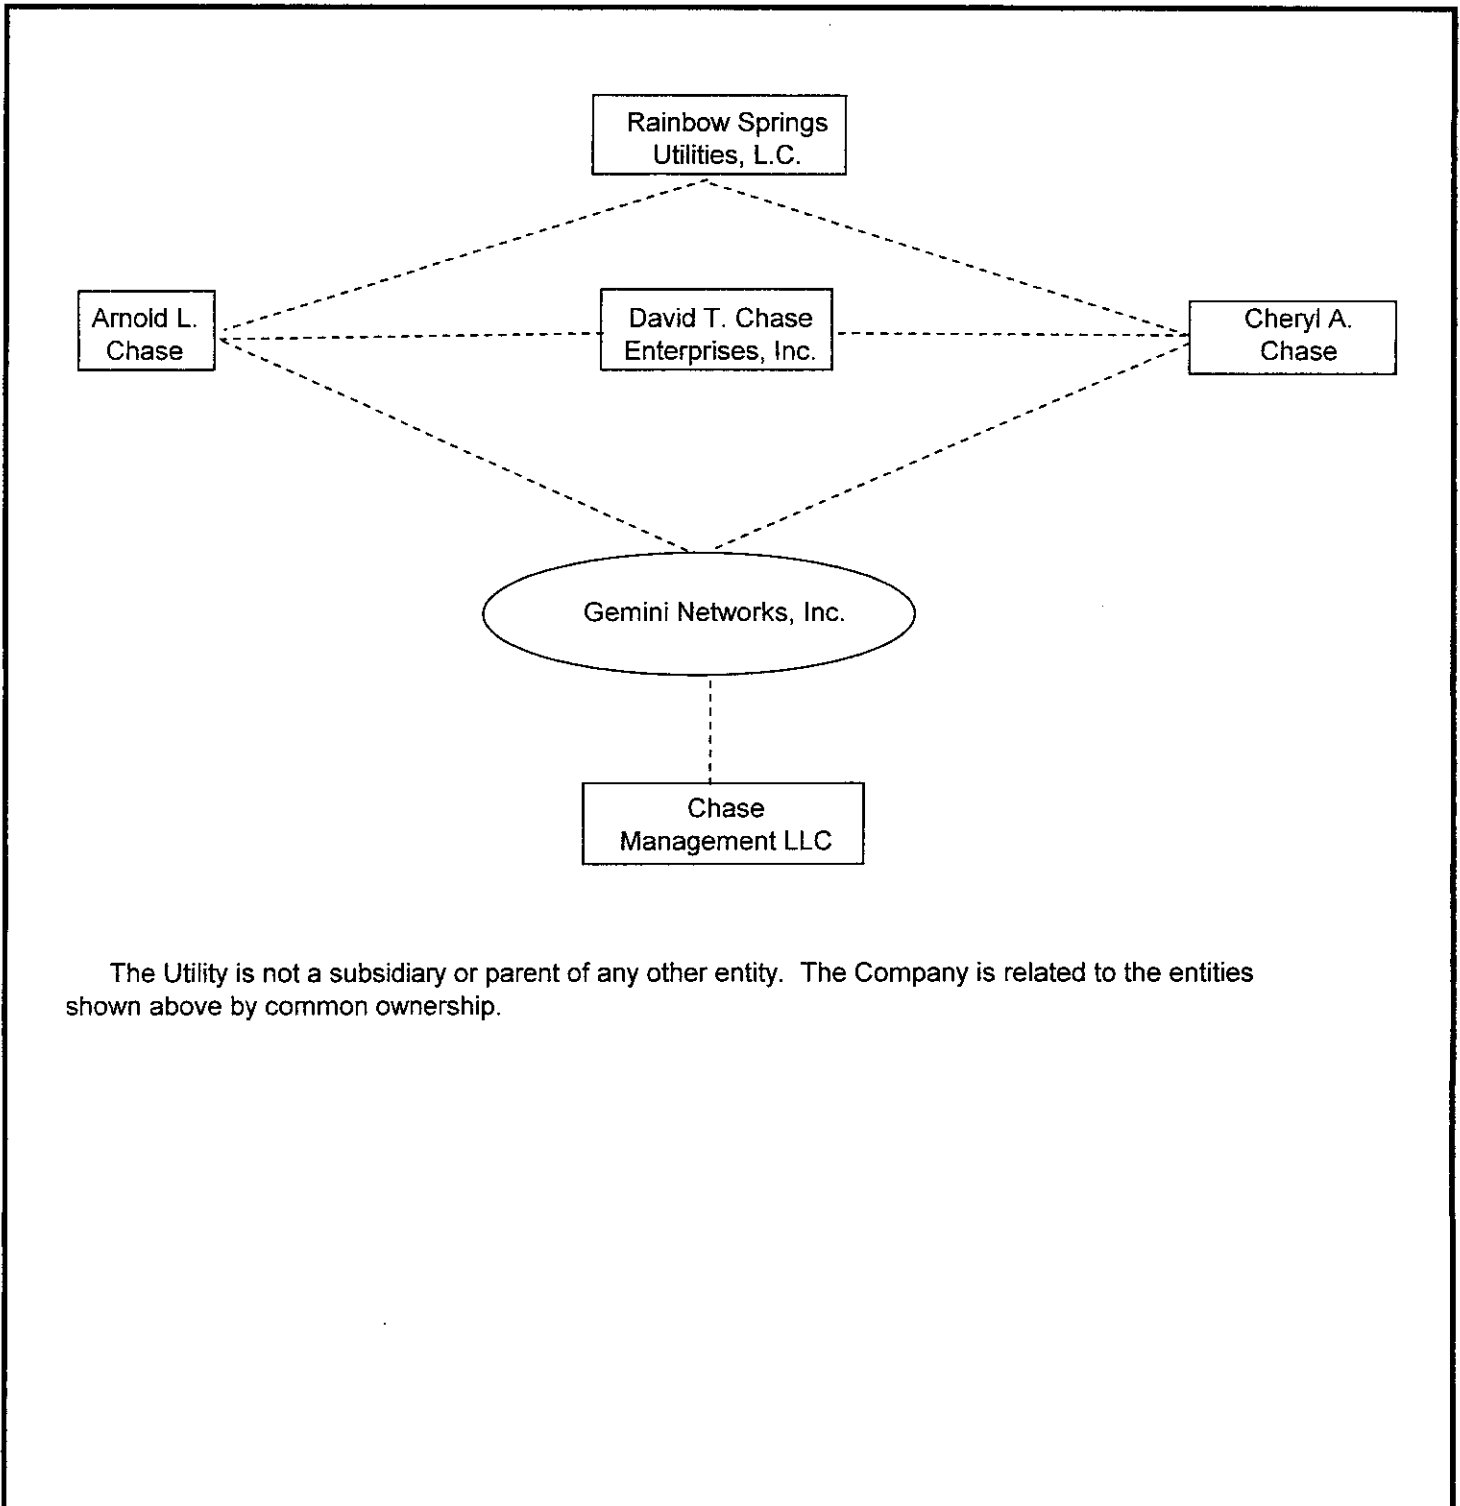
Rainbow Springs Utilities, L.C.

Arnold L. Chase

David T. Chase Enterprises, Inc.

Cheryl A. Chase

Gemini Networks, Inc.

Chase Management LLC

The Utility is not a subsidiary or parent of any other entity. The Company is related to the entities shown above by common ownership.